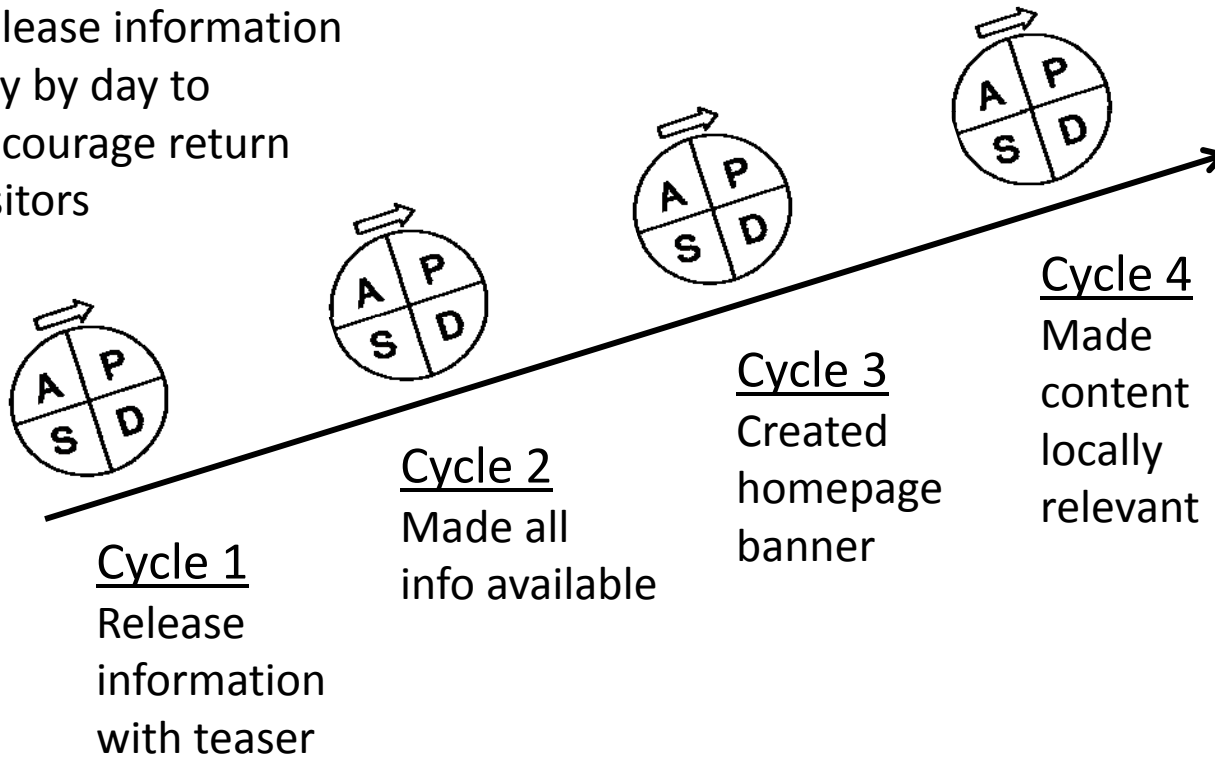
lease information y by day to courage return sitors

A P
S D

A P
S D

A P
S D

A P
S D

Cycle 1
Release information with teaser

Cycle 2
Made all info available

Cycle 3
Created homepage banner

Cycle 4
Made content locally relevant